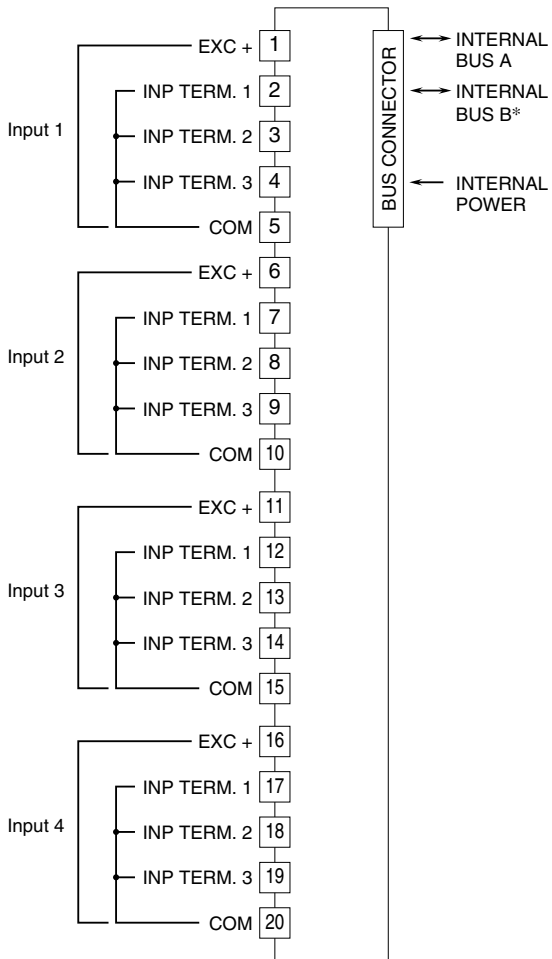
EXC + 1
INP TERM. 1 2
INP TERM. 2 3
INP TERM. 3 4
COM 5
Input 1

EXC + 6
INP TERM. 1 7
INP TERM. 2 8
INP TERM. 3 9
COM 10
Input 2

EXC + 11
INP TERM. 1 12
INP TERM. 2 13
INP TERM. 3 14
COM 15
Input 3

EXC + 16
INP TERM. 1 17
INP TERM. 2 18
INP TERM. 3 19
COM 20
Input 4

BUS CONNECTOR
INTERNAL BUS A
INTERNAL BUS B*
INTERNAL POWER